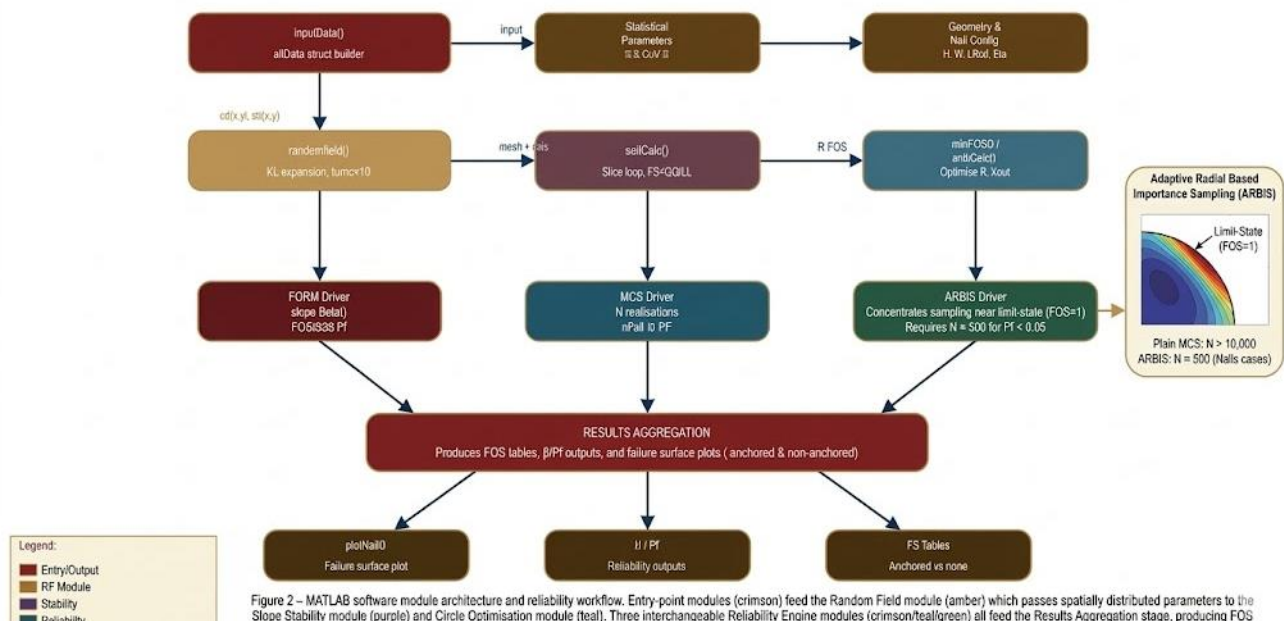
inputData()
allData struct builder

input

Statistical Parameters
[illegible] & CoV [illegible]

Geometry & Nail Config
H. W. LRod, Eta

cd(x,yl, std(x,y)

randemfield()
KL expansion, tumc<10

mesh + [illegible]

seilCalc()
Slice loop, FS<GGILL

R FOS

minFOSO / antiCelc()
Optimise R. Xout

Adaptive Radial Based Importance Sampling (ARBIS)

Limit-State (FOS=1)

Plain MCS: N > 10,000
ARBIS: N = 500 (Nalls cases)

FORM Driver
slope Beta()
FOSIS3S Pf

MCS Driver
N realisations
nPall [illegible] PF

ARBIS Driver
Concentrates sampling near limit-state (FOS=1)
Requires N = 500 for Pf < 0.05

RESULTS AGGREGATION
Produces FOS tables, β/Pf outputs, and failure surface plots ( anchored & non-anchored)

plotNail0
Failure surface plot

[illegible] / Pf
Reliability outputs

FS Tables
Anchored vs none

Legend:
Entry/Output
RF Module
Stability
Reliability

Figure 2 – MATLAB software module architecture and reliability workflow. Entry-point modules (crimson) feed the Random Field module (amber) which passes spatially distributed parameters to the Slope Stability module (purple) and Circle Optimisation module (teal). Three interchangeable Reliability Engine modules (crimson/teal/green) all feed the Results Aggregation stage, producing FOS